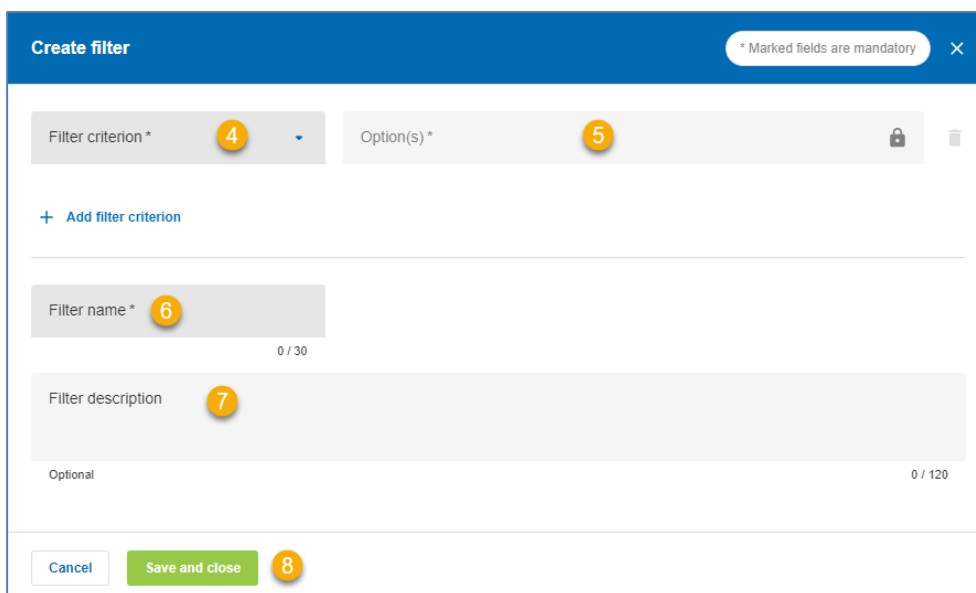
Create filter

* Marked fields are mandatory

×

Filter criterion * 4

Option(s) * 5

+ Add filter criterion

Filter name * 6

0 / 30

Filter description 7

Optional

0 / 120

Cancel

Save and close 8